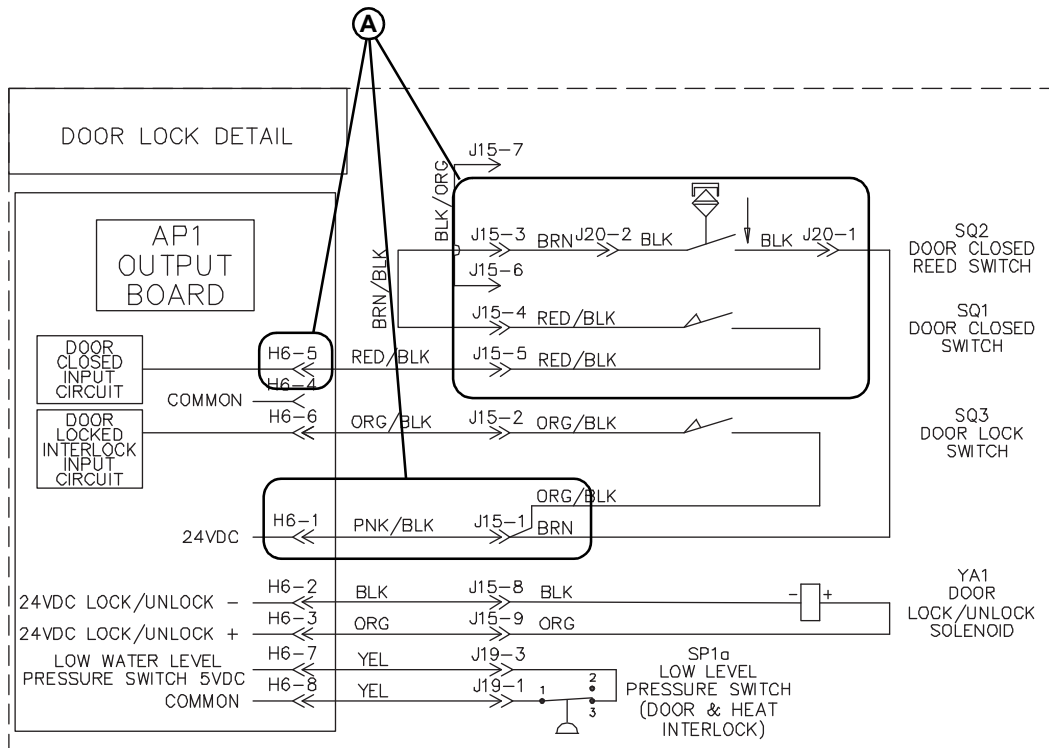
A

DOOR LOCK DETAIL

AP1 OUTPUT BOARD

J15–7
BLK/ORG
BRN/BLK
J15–3 BRN J20–2 BLK
BLK J20–1
J15–6
J15–4 RED/BLK
SQ2 DOOR CLOSED REED SWITCH
SQ1 DOOR CLOSED SWITCH

DOOR CLOSED INPUT CIRCUIT
H6–5 RED/BLK J15–5 RED/BLK
H6–4
COMMON
DOOR LOCKED INTERLOCK INPUT CIRCUIT
H6–6 ORG/BLK J15–2 ORG/BLK
SQ3 DOOR LOCK SWITCH
ORG/BLK
24VDC H6–1 PNK/BLK J15–1 BRN

24VDC LOCK/UNLOCK – H6–2 BLK J15–8 BLK
24VDC LOCK/UNLOCK + H6–3 ORG J15–9 ORG
– +
YA1 DOOR LOCK/UNLOCK SOLENOID

LOW WATER LEVEL PRESSURE SWITCH 5VDC H6–7 YEL J19–3
COMMON H6–8 YEL J19–1
1 2 3
SP1a LOW LEVEL PRESSURE SWITCH (DOOR & HEAT INTERLOCK)